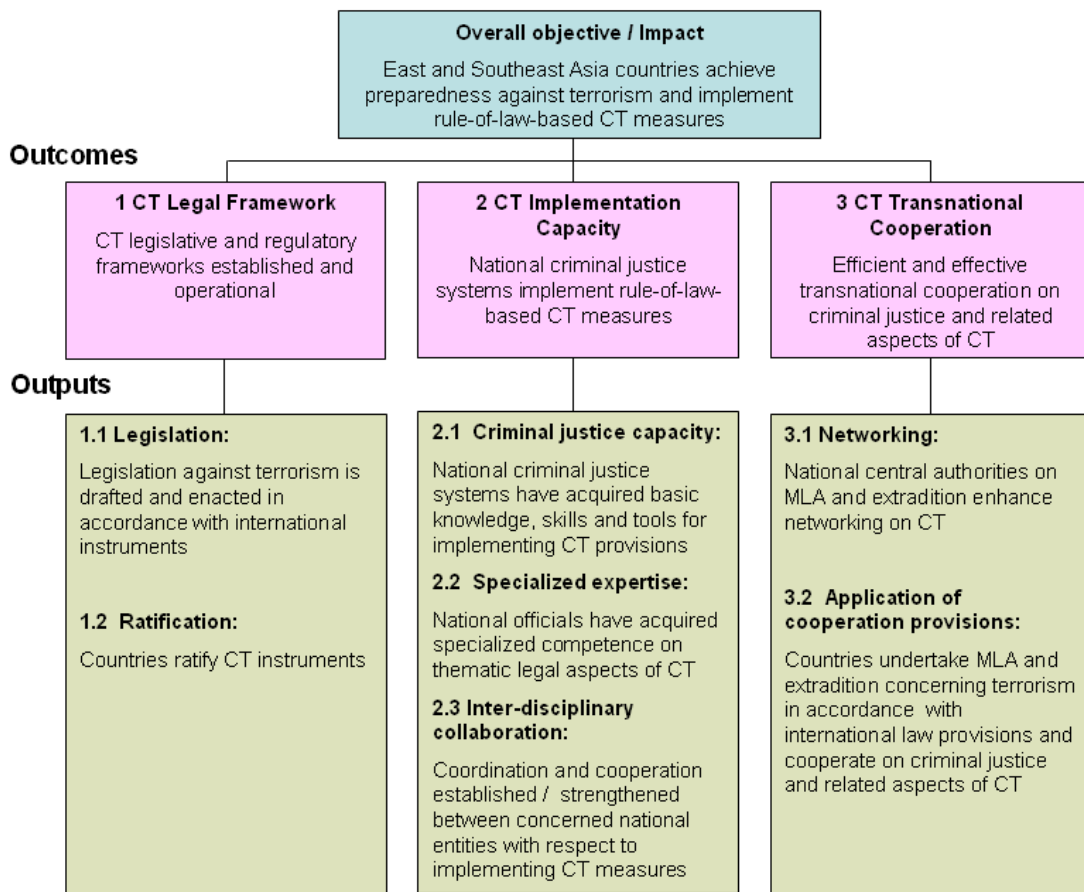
Overall objective / Impact

East and Southeast Asia countries achieve preparedness against terrorism and implement rule-of-law-based CT measures

Outcomes

1 CT Legal Framework

CT legislative and regulatory frameworks established and operational

2 CT Implementation Capacity

National criminal justice systems implement rule-of-law-based CT measures

3 CT Transnational Cooperation

Efficient and effective transnational cooperation on criminal justice and related aspects of CT

Outputs

1.1 Legislation:

Legislation against terrorism is drafted and enacted in accordance with international instruments

1.2 Ratification:

Countries ratify CT instruments

2.1 Criminal justice capacity:

National criminal justice systems have acquired basic knowledge, skills and tools for implementing CT provisions

2.2 Specialized expertise:

National officials have acquired specialized competence on thematic legal aspects of CT

2.3 Inter-disciplinary collaboration:

Coordination and cooperation established / strengthened between concerned national entities with respect to implementing CT measures

3.1 Networking:

National central authorities on MLA and extradition enhance networking on CT

3.2 Application of cooperation provisions:

Countries undertake MLA and extradition concerning terrorism in accordance with international law provisions and cooperate on criminal justice and related aspects of CT